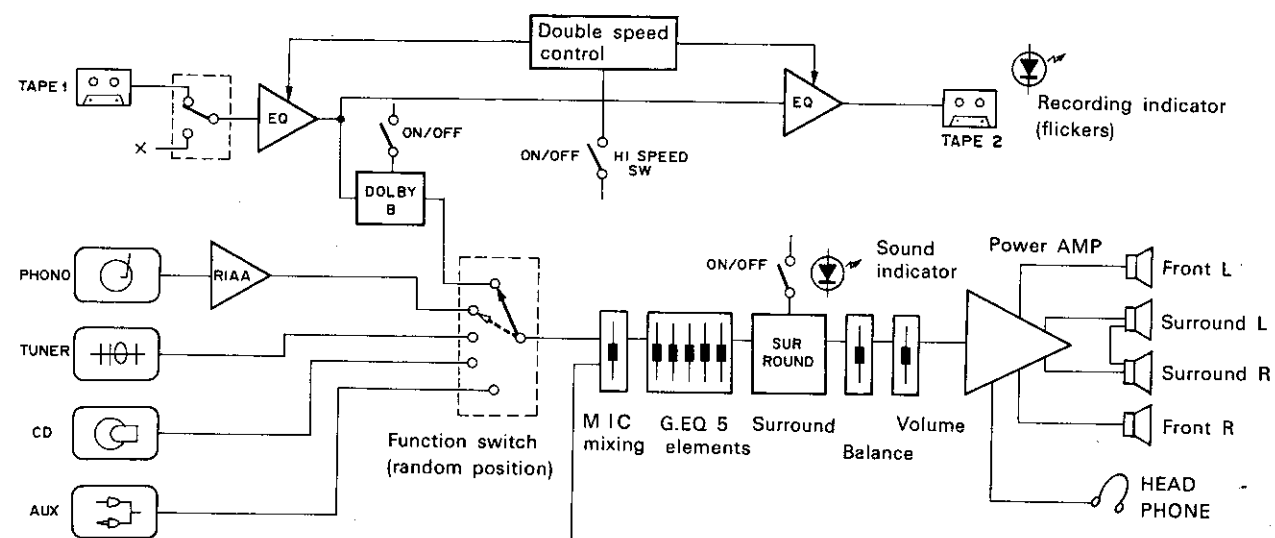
Double speed control

TAPE 1

X

EQ

ON/OFF

DOLBY B

ON/OFF

HI SPEED SW

EQ

TAPE 2

Recording indicator (flickers)

PHONO

RIAA

TUNER

CD

AUX

Function switch (random position)

ON/OFF

Sound indicator

SUR ROUND

Power AMP

Front L

Surround L

Surround R

Front R

M IC mixing

G.EQ 5 elements

Surround

Balance

Volume

HEAD PHONE